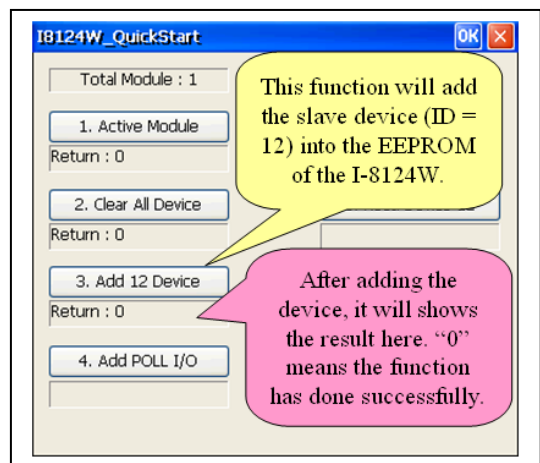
I8124W_QuickStart

OK

Total Module : 1

1. Active Module

Return : 0

2. Clear All Device

Return : 0

3. Add 12 Device

Return : 0

4. Add POLL I/O

This function will add the slave device (ID = 12) into the EEPROM of the I-8124W.

After adding the device, it will shows the result here. "0" means the function has done successfully.